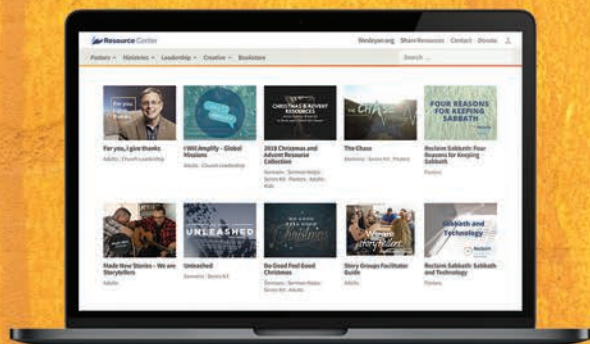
Resource Center

Wesleyan.org Share Resources Contact Donate

Pastors Ministries Leadership Creative Bookstore

Search ...

For you, I give thanks
Adults | Church Leadership

I Will Amplify - Global Missions
Adults | Church Leadership

CHRISTMAS & ADVENT RESOURCES
2018 Christmas and Advent Resource Collection
Sermons | Sermon Helps | Series Kit | Pastors | Adults | Kids

THE CHASE
The Chase
Sermons | Series Kit | Pastors

FOUR REASONS FOR KEEPING SABBATH
Reclaim Sabbath: Four Reasons for Keeping Sabbath
Pastors

Made New Stories - We are Storytellers
Adults

UNLEASHED
Unleashed
Sermons | Series Kit

Do Good Feel Good Christmas
Sermons | Sermon Helps | Series Kit | Pastors | Adults

Women Story Tellers
Story Groups Facilitator Guide
Adults

Sabbath and Technology
Reclaim Sabbath: Sabbath and Technology
Pastors